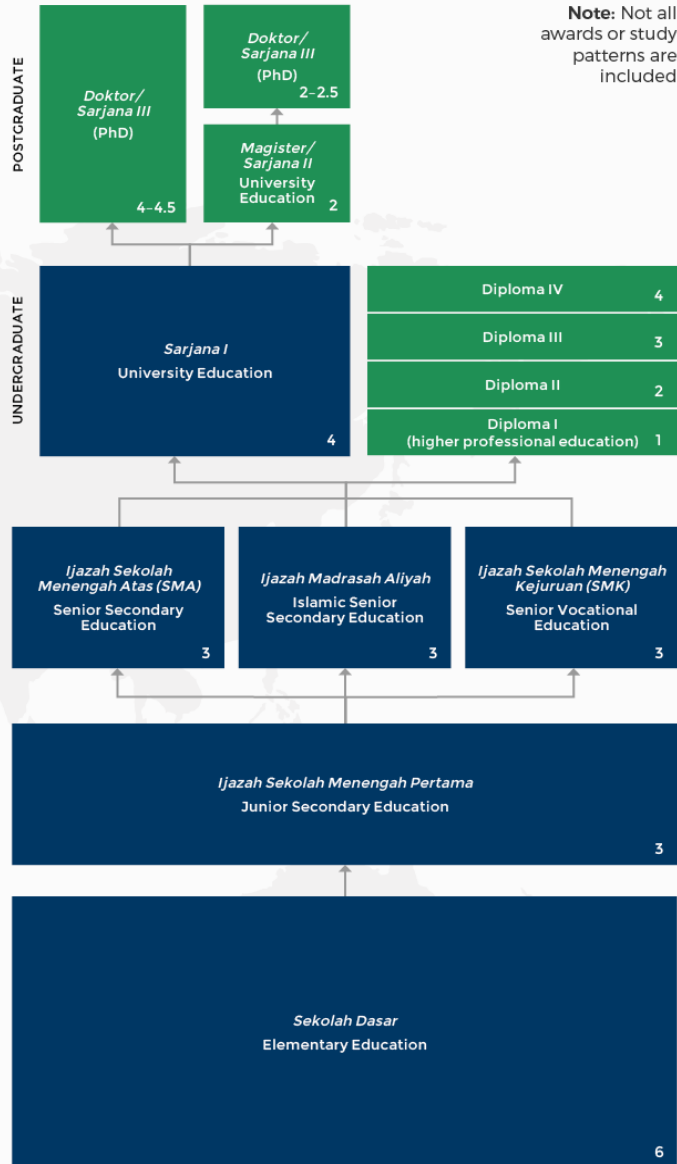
Note: Not all awards or study patterns are included

POSTGRADUATE

Doktor/ Sarjana III
(PhD)
4–4.5

Doktor/ Sarjana III
(PhD)
2–2.5

Magister/ Sarjana II
University Education
2

UNDERGRADUATE

Sarjana I
University Education
4

Diploma IV 4

Diploma III 3

Diploma II 2

Diploma I
(higher professional education) 1

Ijazah Sekolah Menengah Atas (SMA)
Senior Secondary Education
3

Ijazah Madrasah Aliyah
Islamic Senior Secondary Education
3

Ijazah Sekolah Menengah Kejuruan (SMK)
Senior Vocational Education
3

Ijazah Sekolah Menengah Pertama
Junior Secondary Education
3

Sekolah Dasar
Elementary Education
6